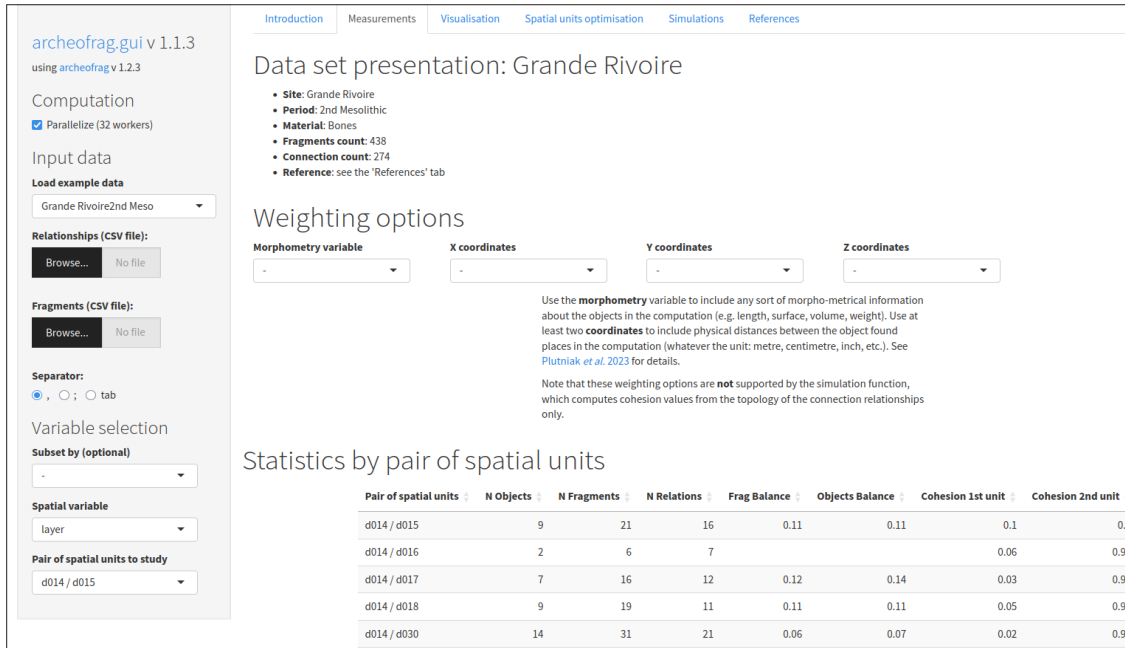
archeofrag.gui v 1.1.3
using archeofrag v 1.2.3

Computation
Parallelize (32 workers)

Input data
Load example data
Grande Rivoire2nd Meso

Relationships (CSV file):
Browse... No file

Fragments (CSV file):
Browse... No file

Separator:
, ; tab

Variable selection
Subset by (optional)
-

Spatial variable
layer

Pair of spatial units to study
d014 / d015

Introduction Measurements Visualisation Spatial units optimisation Simulations References

Data set presentation: Grande Rivoire

- Site: Grande Rivoire
- Period: 2nd Mesolithic
- Material: Bones
- Fragments count: 438
- Connection count: 274
- Reference: see the 'References' tab

Weighting options

Morphometry variable
-

X coordinates
-

Y coordinates
-

Z coordinates
-

Use the morphometry variable to include any sort of morpho-metrical information about the objects in the computation (e.g. length, surface, volume, weight). Use at least two coordinates to include physical distances between the object found places in the computation (whatever the unit: metre, centimetre, inch, etc.). See Plutniak et al. 2023 for details.

Note that these weighting options are not supported by the simulation function, which computes cohesion values from the topology of the connection relationships only.

Statistics by pair of spatial units

| Pair of spatial units | N Objects | N Fragments | N Relations | Frag Balance | Objects Balance | Cohesion 1st unit | Cohesion 2nd unit |
|---|---|---|---|---|---|---|---|
| d014 / d015 | 9 | 21 | 16 | 0.11 | 0.11 | 0.1 | 0. |
| d014 / d016 | 2 | 6 | 7 | | | 0.06 | 0.9 |
| d014 / d017 | 7 | 16 | 12 | 0.12 | 0.14 | 0.03 | 0.9 |
| d014 / d018 | 9 | 19 | 11 | 0.11 | 0.11 | 0.05 | 0.9 |
| d014 / d030 | 14 | 31 | 21 | 0.06 | 0.07 | 0.02 | 0.9 |